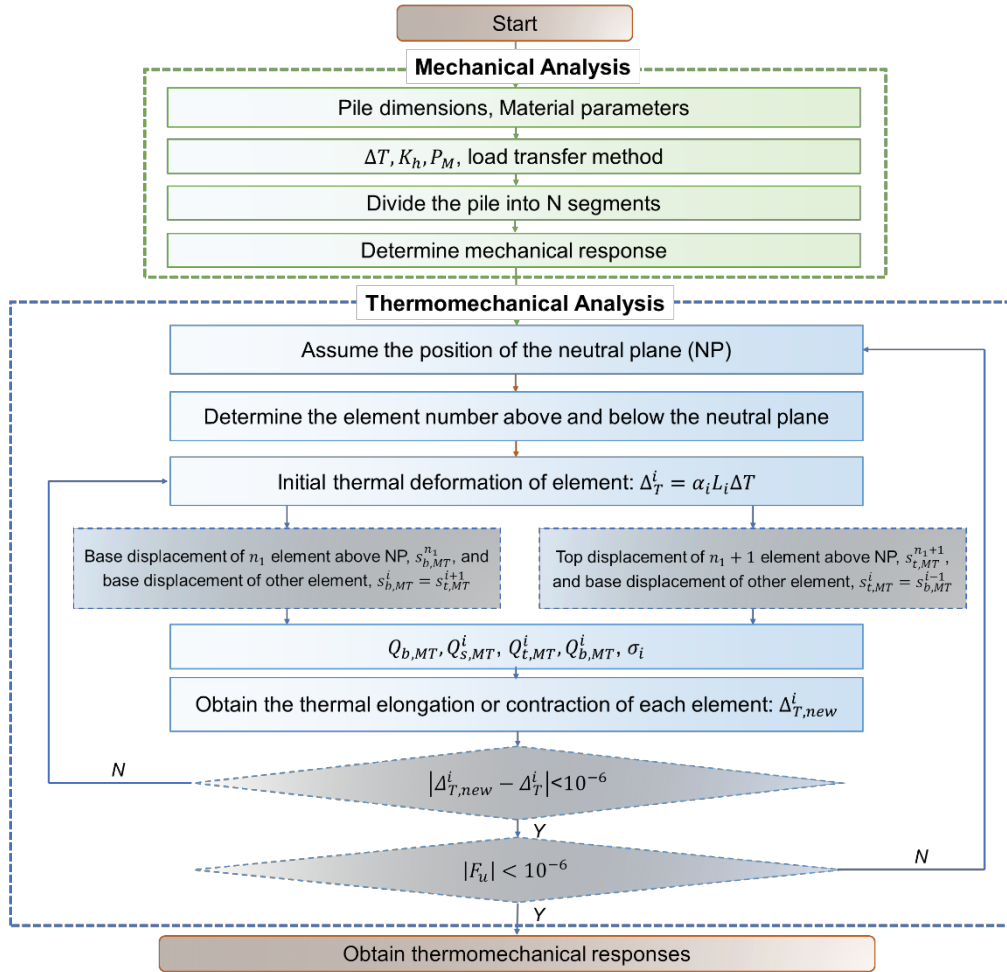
Start

Mechanical Analysis

Pile dimensions, Material parameters

$\Delta T, K_h, P_M$, load transfer method

Divide the pile into N segments

Determine mechanical response

Thermomechanical Analysis

Assume the position of the neutral plane (NP)

Determine the element number above and below the neutral plane

Initial thermal deformation of element: $\Delta_T^i = \alpha_i L_i \Delta T$

Base displacement of $n_1$ element above NP, $s_{b,MT}^{n_1}$, and base displacement of other element, $s_{b,MT}^i = s_{t,MT}^{i+1}$

Top displacement of $n_1 + 1$ element above NP, $s_{t,MT}^{n_1+1}$, and base displacement of other element, $s_{t,MT}^i = s_{b,MT}^{i-1}$

$Q_{b,MT}, Q_{s,MT}^i, Q_{t,MT}^i, Q_{b,MT}^i, \sigma_i$

Obtain the thermal elongation or contraction of each element: $\Delta_{T,new}^i$

N

$|\Delta_{T,new}^i - \Delta_T^i| < 10^{-6}$

Y

$|F_u| < 10^{-6}$

N

Y

Obtain thermomechanical responses